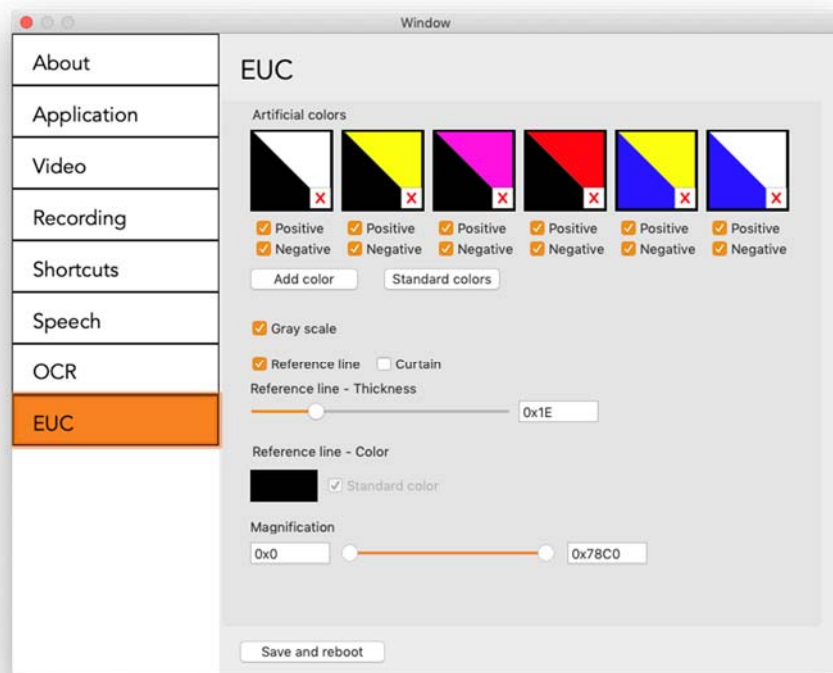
Window

About
Application
Video
Recording
Shortcuts
Speech
OCR
EUC

EUC

Artificial colors

Positive
Negative

Positive
Negative

Positive
Negative

Positive
Negative

Positive
Negative

Positive
Negative

Add color
Standard colors

Gray scale

Reference line
Curtain

Reference line - Thickness
0x1E

Reference line - Color
Standard color

Magnification
0x0
0x78C0

Save and reboot